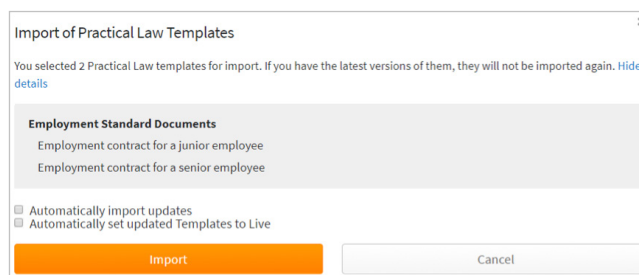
Import of Practical Law Templates

×

You selected 2 Practical Law templates for import. If you have the latest versions of them, they will not be imported again. Hide details

Employment Standard Documents

Employment contract for a junior employee

Employment contract for a senior employee

Automatically import updates

Automatically set updated Templates to Live

Import

Cancel